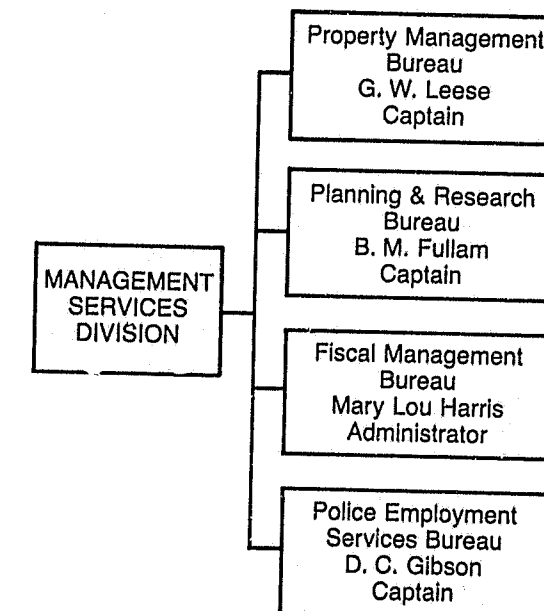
MANAGEMENT SERVICES DIVISION

Property Management Bureau
G. W. Leese
Captain

Planning & Research Bureau
B. M. Fullam
Captain

Fiscal Management Bureau
Mary Lou Harris
Administrator

Police Employment Services Bureau
D. C. Gibson
Captain